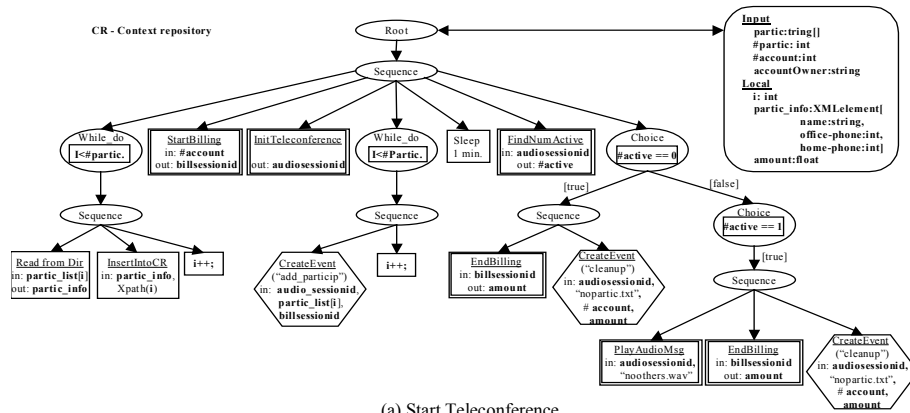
CR - Context repository

Root

Input
partic:tring[]
#partic: int
#account:int
accountOwner:string
Local
i: int
partic_info:XMLelement[
name:string,
office-phone:int,
home-phone:int]
amount:float

Sequence

While_do
I<#partic.

StartBilling
in: #account
out: billsessionid

InitTeleconference
out: audiosessionid

While_do
I<#Partic.

Sleep
1 min.

FindNumActive
in: audiosessionid
out: #active

Choice
#active == 0

Sequence

Read from Dir
in: partic_list[i]
out: partic_info

InsertIntoCR
in: partic_info,
Xpath(i)

i++;

Sequence

CreateEvent
("add_particip")
in: audio_sessionid,
partic_list[i],
billsessionid

i++;

[true]

[false]

Sequence

EndBilling
in: billsessionid
out: amount

CreateEvent
("cleanup")
in: audiosessionid,
"nopartic.txt",
# account,
amount

Choice
#active == 1

[true]

Sequence

PlayAudioMsg
in: audiosessionid,
"noothers.wav"

EndBilling
in: billsessionid
out: amount

CreateEvent
("cleanup")
in: audiosessionid,
"nopartic.txt",
# account,
amount

(a) Start Teleconference